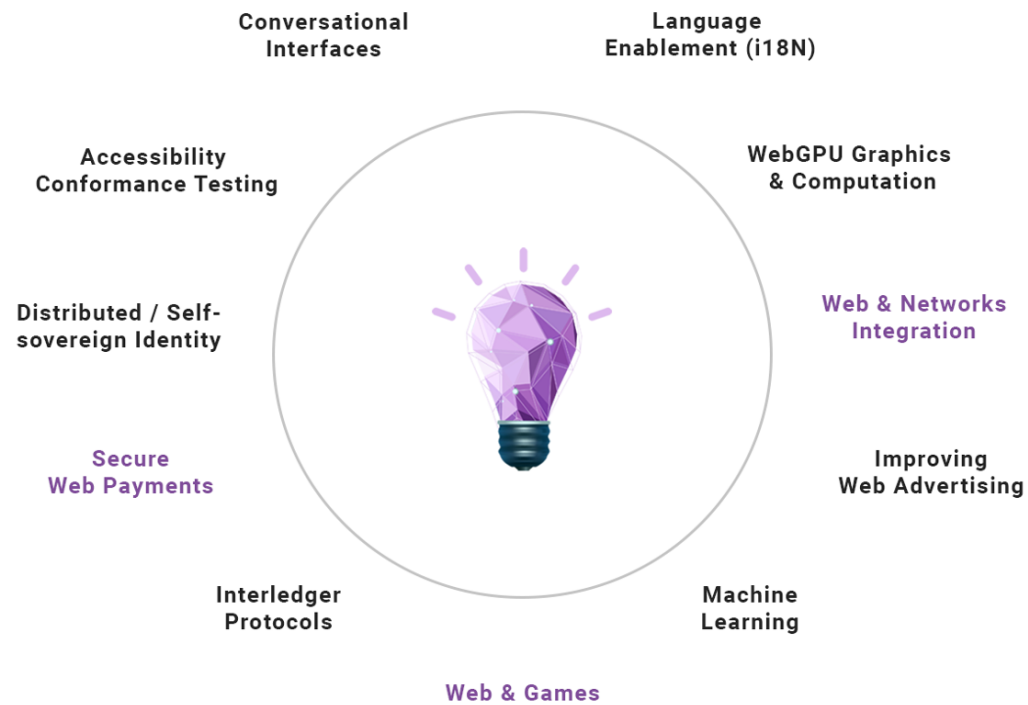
Conversational Interfaces

Language Enablement (i18N)

Accessibility Conformance Testing

WebGPU Graphics & Computation

Distributed / Self-sovereign Identity

Web & Networks Integration

Secure Web Payments

Improving Web Advertising

Interledger Protocols

Machine Learning

Web & Games